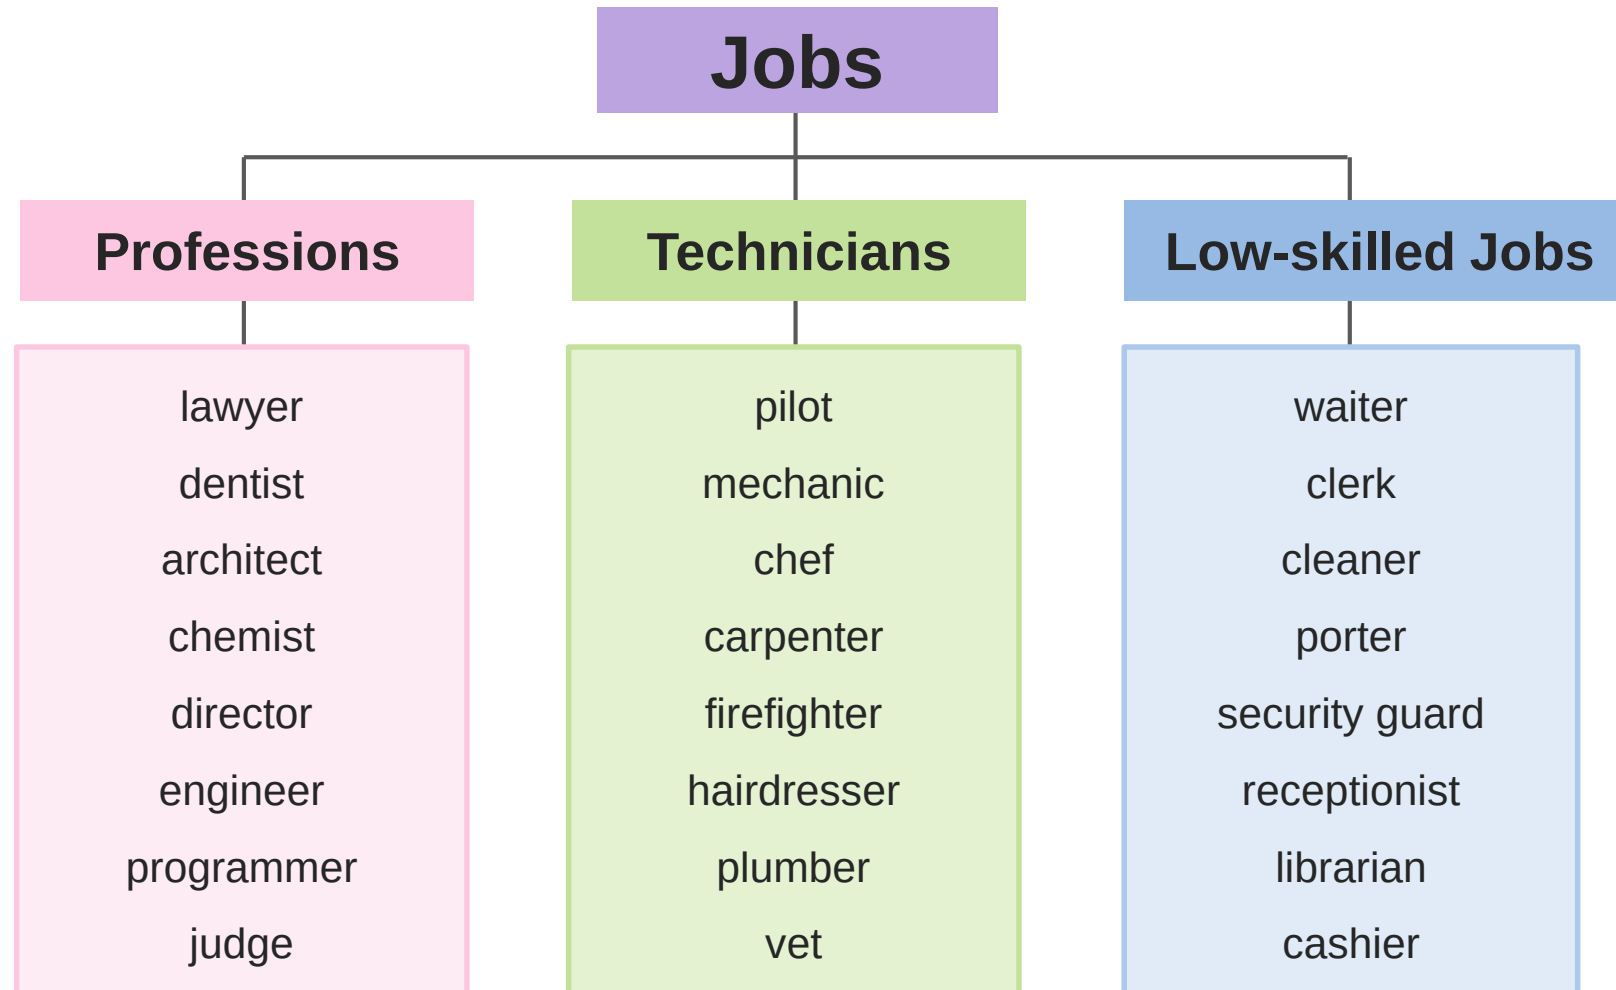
Jobs

Professions

lawyer
dentist
architect
chemist
director
engineer
programmer
judge

Technicians

pilot
mechanic
chef
carpenter
firefighter
hairdresser
plumber
vet

Low-skilled Jobs

waiter
clerk
cleaner
porter
security guard
receptionist
librarian
cashier